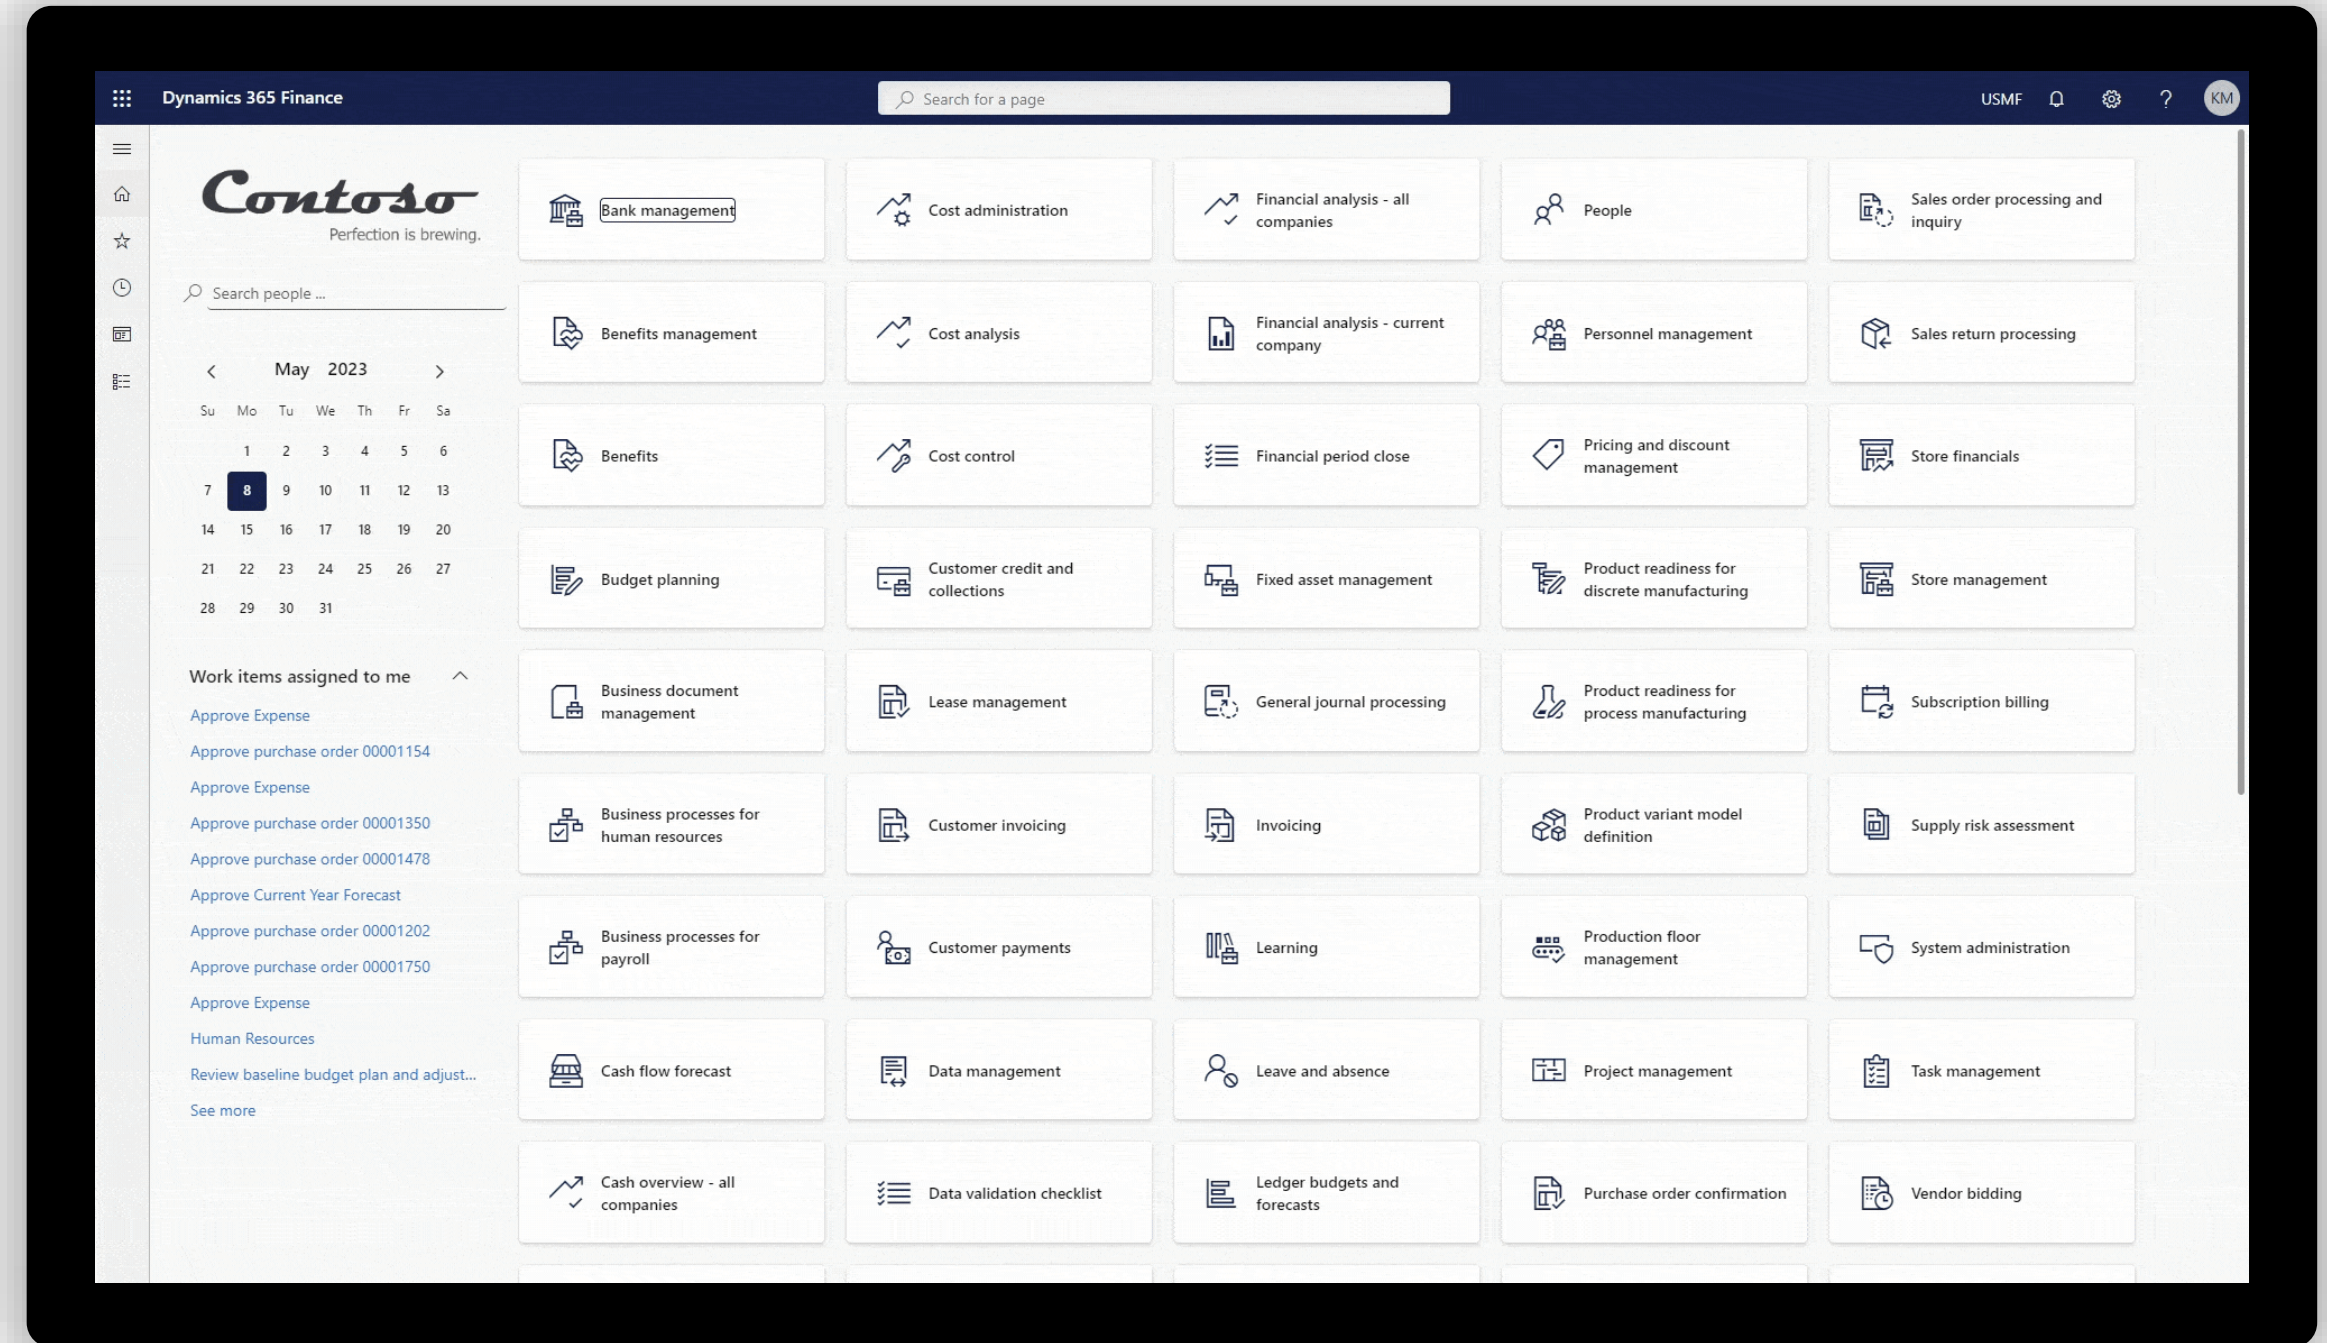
Dynamics 365 Finance

Search for a page

USMF

KM

Contoso
Perfection is brewing.

Search people ...

May 2023

| Su | Mo | Tu | We | Th | Fr | Sa |
|---|---|---|---|---|---|---|
| | 1 | 2 | 3 | 4 | 5 | 6 |
| 7 | 8 | 9 | 10 | 11 | 12 | 13 |
| 14 | 15 | 16 | 17 | 18 | 19 | 20 |
| 21 | 22 | 23 | 24 | 25 | 26 | 27 |
| 28 | 29 | 30 | 31 | | | |

Work items assigned to me

Approve Expense
Approve purchase order 00001154
Approve Expense
Approve purchase order 00001350
Approve purchase order 00001478
Approve Current Year Forecast
Approve purchase order 00001202
Approve purchase order 00001750
Approve Expense
Human Resources
Review baseline budget plan and adjust...
See more

Bank management
Benefits management
Benefits
Budget planning
Business document management
Business processes for human resources
Business processes for payroll
Cash flow forecast
Cash overview - all companies

Cost administration
Cost analysis
Cost control
Customer credit and collections
Lease management
Customer invoicing
Customer payments
Data management
Data validation checklist

Financial analysis - all companies
Financial analysis - current company
Financial period close
Fixed asset management
General journal processing
Invoicing
Learning
Leave and absence
Ledger budgets and forecasts

People
Personnel management
Pricing and discount management
Product readiness for discrete manufacturing
Product readiness for process manufacturing
Product variant model definition
Production floor management
Project management
Purchase order confirmation

Sales order processing and inquiry
Sales return processing
Store financials
Store management
Subscription billing
Supply risk assessment
System administration
Task management
Vendor bidding